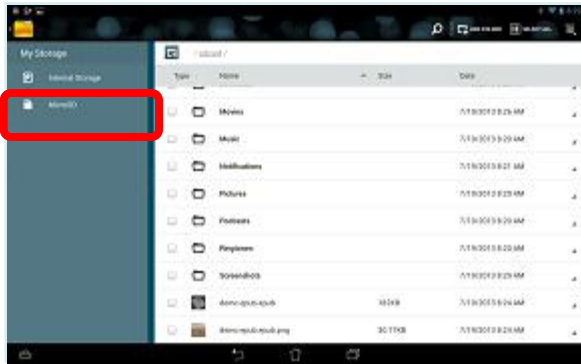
My Storage

Internal Storage

MicroSD

/ sdcard /

| Type | Name | Size | Date |
|---|---|---|---|
| | Movies | | 7/19/2013 8:26 AM |
| | Music | | 7/19/2013 8:29 AM |
| | Notifications | | 7/19/2013 8:31 AM |
| | Pictures | | 7/19/2013 8:29 AM |
| | Podcasts | | 7/19/2013 8:29 AM |
| | Ringtones | | 7/19/2013 8:29 AM |
| | Screenshots | | 7/19/2013 8:29 AM |
| | demo.epub.epub | 183KB | 7/19/2013 8:24 AM |
| | demo.epub.epub.png | 30.77KB | 7/19/2013 8:24 AM |